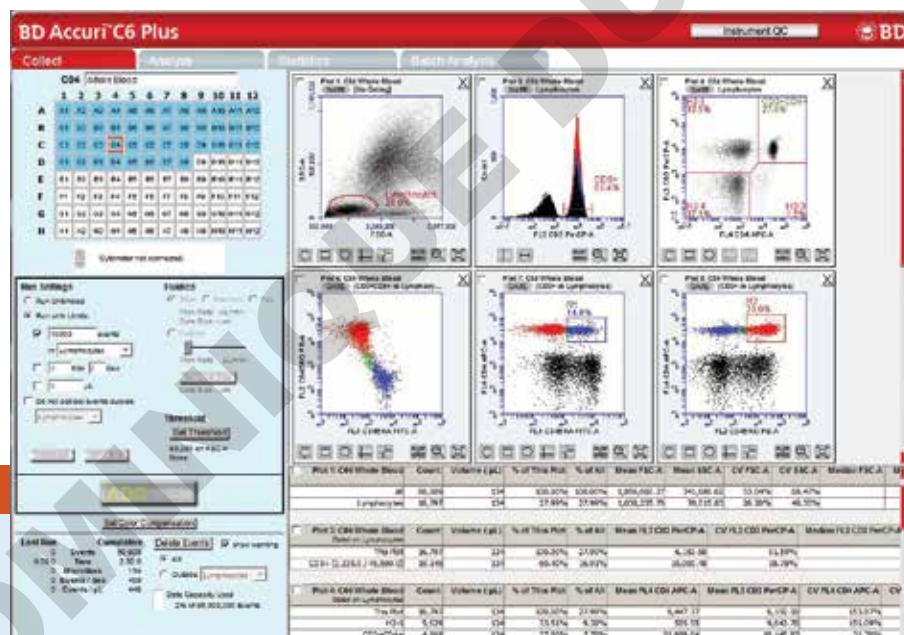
BD Accuri C6 Plus

Instrument QC

BD

Collect

Analyze

Statistics

Batch Analysis

C04 Whole Blood

1 2 3 4 5 6 7 8 9 10 11 12

A

B

C

D

E

F

G

H

Cytometer not connected.

Run Settings

Run Unlimited

Run with Limits

10000 events

in Lymphocytes

Fluidics

Threshold

Set Threshold

Set Color Compensation

Delete Events

Show warning

Plot 1: C04 Whole Blood

Plot 2: C04 Whole Blood

Plot 3: C04 Whole Blood

Plot 4: C04 Whole Blood

Plot 5: C04 Whole Blood

Plot 6: C04 Whole Blood

Lymphocytes

FSC-A

SSC-A

FL3 CD3 PerCP-A

FL4 CD4 APC-A

FL2 CD8 PE-A

FL1 CD45RA FITC-A

FL1 CD4 APC-A

| Plot 1: C04 Whole Blood | Count | Volume (µL) | % of This Plot | % of All | Mean FSC-A | Mean SSC-A | CV FSC-A | CV SSC-A | Median FSC-A |
|---|---|---|---|---|---|---|---|---|---|
| All | | | 100.00% | 100.00% | | | | | |
| Lymphocytes | | | | | | | | | |

| Plot 2: C04 Whole Blood | Count | Volume (µL) | % of This Plot | % of All | Mean FL3 CD3 PerCP-A | CV FL3 CD3 PerCP-A | Median FL3 CD3 PerCP-A |
|---|---|---|---|---|---|---|---|
| This Plot | | | 100.00% | | | | |

| Plot 4: C04 Whole Blood | Count | Volume (µL) | % of This Plot | % of All | Mean FL4 CD4 APC-A | Mean FL3 CD3 PerCP-A | CV FL4 CD4 APC-A | CV |
|---|---|---|---|---|---|---|---|---|
| This Plot | | | 100.00% | | | | | |